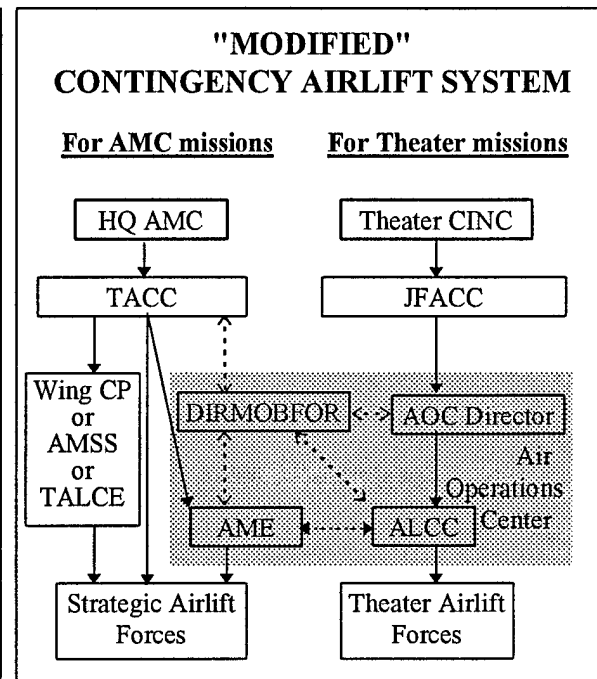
"MODIFIED"
CONTINGENCY AIRLIFT SYSTEM

For AMC missions

For Theater missions

HQ AMC

Theater CINC

TACC

JFACC

Wing CP or AMSS or TALCE

DIRMOBFOR

AOC Director

Air Operations Center

AME

ALCC

Strategic Airlift Forces

Theater Airlift Forces